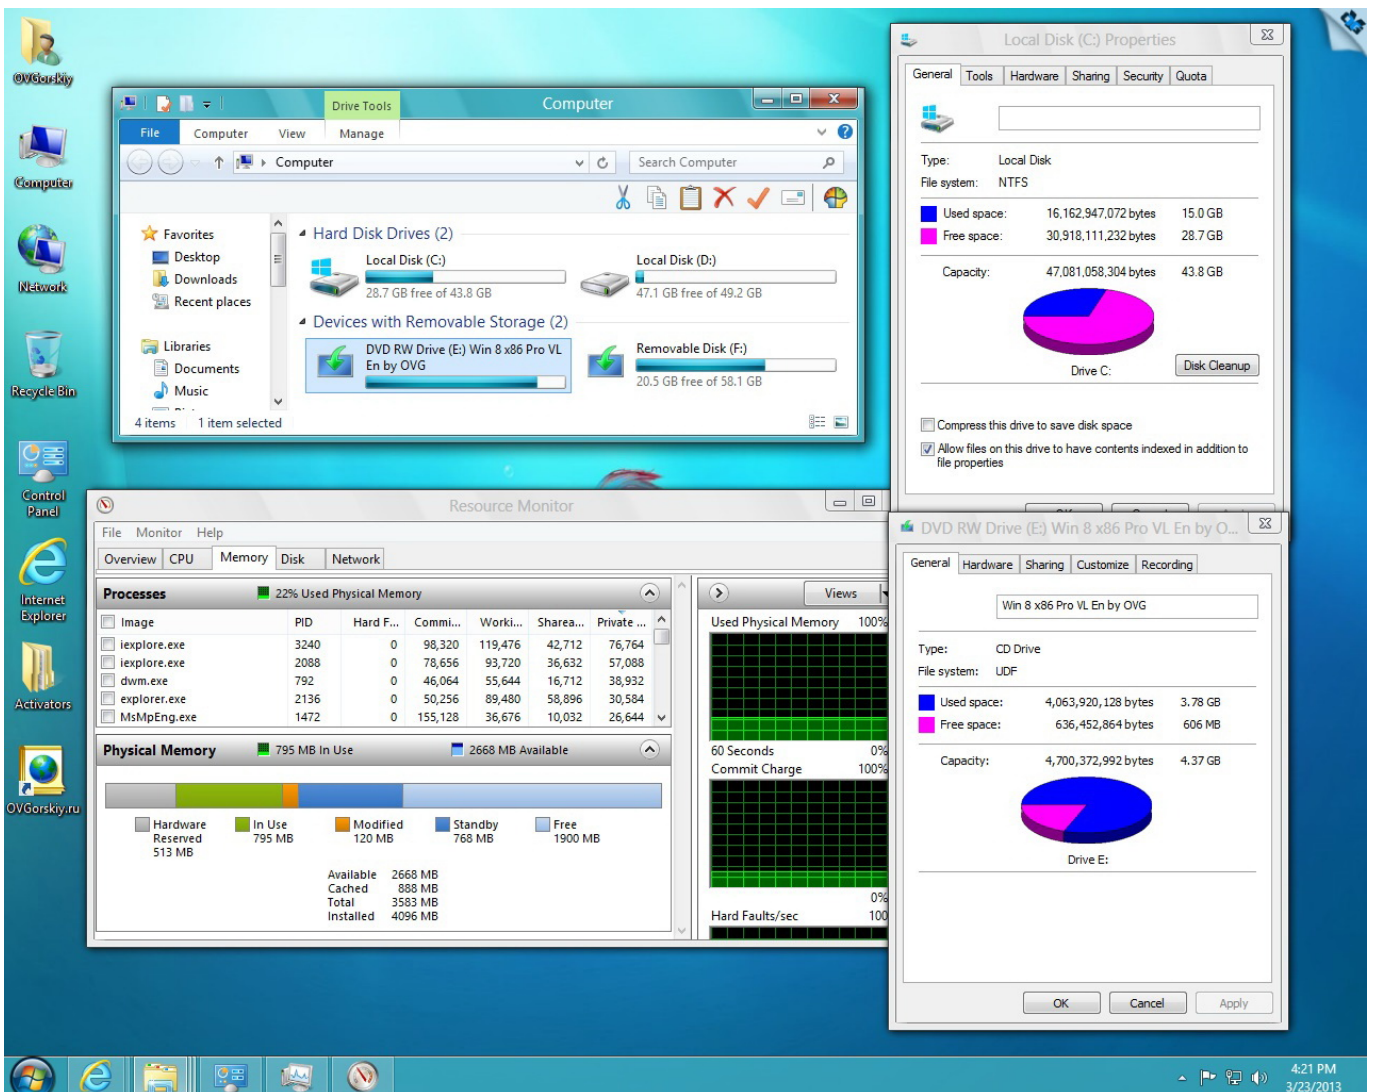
OVGorskiy

Computer

Network

Recycle Bin

Control Panel

Internet Explorer

Activators

OVGorskiy.ru

Drive Tools

Computer

File Computer View Manage

Computer

Search Computer

Favorites
Desktop
Downloads
Recent places

Libraries
Documents
Music

Hard Disk Drives (2)

Local Disk (C:)
28.7 GB free of 43.8 GB

Local Disk (D:)
47.1 GB free of 49.2 GB

Devices with Removable Storage (2)

DVD RW Drive (E:) Win 8 x86 Pro VL En by OVG

Removable Disk (F:)
20.5 GB free of 58.1 GB

4 items 1 item selected

Local Disk (C:) Properties

General Tools Hardware Sharing Security Quota

Type: Local Disk
File system: NTFS

| | | |
|---|---|---|
| Used space: | 16,162,947,072 bytes | 15.0 GB |
| Free space: | 30,918,111,232 bytes | 28.7 GB |
| Capacity: | 47,081,058,304 bytes | 43.8 GB |

Drive C:

Disk Cleanup

Compress this drive to save disk space

Allow files on this drive to have contents indexed in addition to file properties

Resource Monitor

File Monitor Help

Overview CPU Memory Disk Network

Processes 22% Used Physical Memory

| Image | PID | Hard F... | Commi... | Worki... | Sharea... | Private ... |
|---|---|---|---|---|---|---|
| iexplore.exe | 3240 | 0 | 98,320 | 119,476 | 42,712 | 76,764 |
| iexplore.exe | 2088 | 0 | 78,656 | 93,720 | 36,632 | 57,088 |
| dwm.exe | 792 | 0 | 46,064 | 55,644 | 16,712 | 38,932 |
| explorer.exe | 2136 | 0 | 50,256 | 89,480 | 58,896 | 30,584 |
| MsMpEng.exe | 1472 | 0 | 155,128 | 36,676 | 10,032 | 26,644 |

Physical Memory 795 MB In Use 2668 MB Available

Hardware Reserved 513 MB
In Use 795 MB
Modified 120 MB
Standby 768 MB
Free 1900 MB

Available 2668 MB
Cached 888 MB
Total 3583 MB
Installed 4096 MB

Views

Used Physical Memory 100%

60 Seconds 0%
Commit Charge 100%

0%
Hard Faults/sec 100

DVD RW Drive (E:) Win 8 x86 Pro VL En by O...

General Hardware Sharing Customize Recording

Win 8 x86 Pro VL En by OVG

Type: CD Drive
File system: UDF

| | | |
|---|---|---|
| Used space: | 4,063,920,128 bytes | 3.78 GB |
| Free space: | 636,452,864 bytes | 606 MB |
| Capacity: | 4,700,372,992 bytes | 4.37 GB |

Drive E:

OK Cancel Apply

4:21 PM
3/23/2013